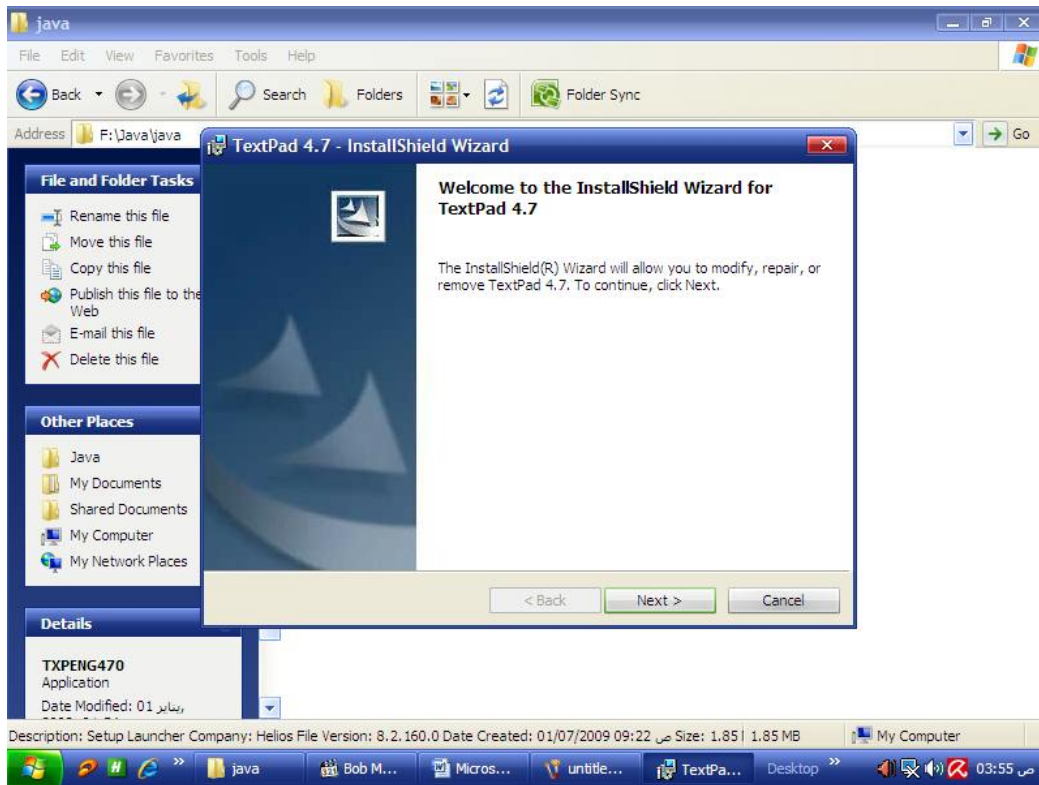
java

File Edit View Favorites Tools Help

Back Search Folders Folder Sync

Address F:\Java\java Go

TextPad 4.7 - InstallShield Wizard

Welcome to the InstallShield Wizard for TextPad 4.7

The InstallShield(R) Wizard will allow you to modify, repair, or remove TextPad 4.7. To continue, click Next.

< Back Next > Cancel

File and Folder Tasks

Rename this file
Move this file
Copy this file
Publish this file to the Web
E-mail this file
Delete this file

Other Places

Java
My Documents
Shared Documents
My Computer
My Network Places

Details

TXPENG470
Application
Date Modified: 01 يناير,

Description: Setup Launcher Company: Helios File Version: 8.2.160.0 Date Created: 01/07/2009 09:22 ص Size: 1.85 | 1.85 MB My Computer

java Bob M... Micros... untitle... TextPa... Desktop 03:55 ص